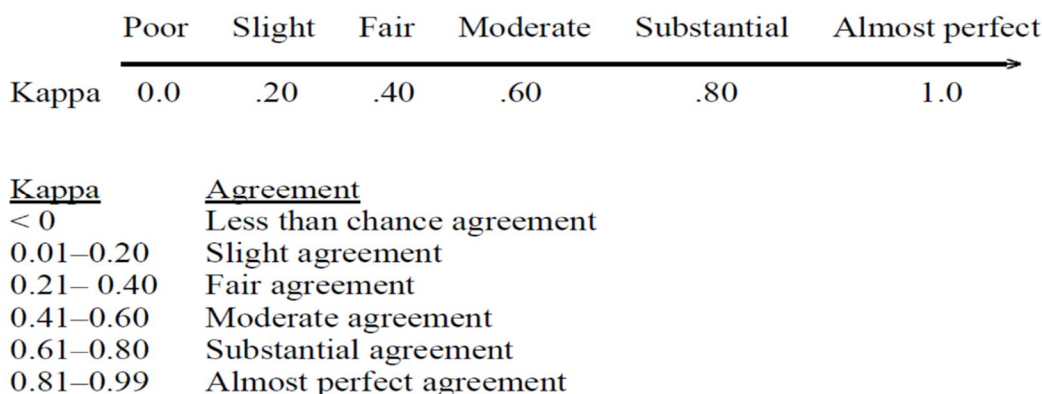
Poor Slight Fair Moderate Substantial Almost perfect

Kappa 0.0 .20 .40 .60 .80 1.0

| Kappa | Agreement |
|---|---|
| < 0 | Less than chance agreement |
| 0.01–0.20 | Slight agreement |
| 0.21– 0.40 | Fair agreement |
| 0.41–0.60 | Moderate agreement |
| 0.61–0.80 | Substantial agreement |
| 0.81–0.99 | Almost perfect agreement |